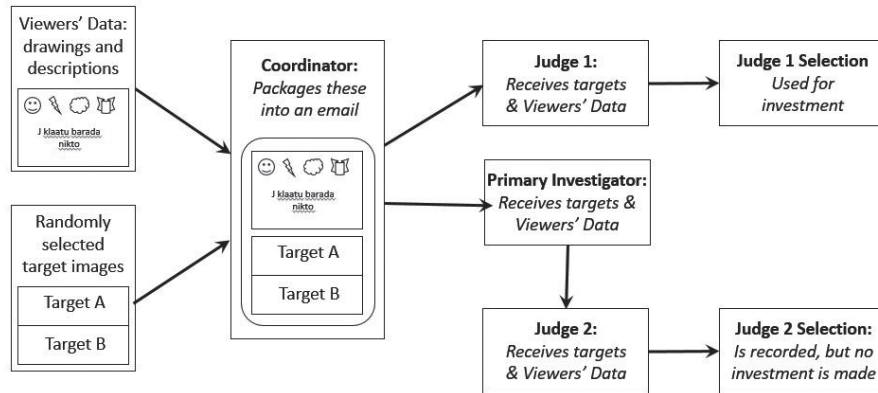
Viewers' Data: drawings and descriptions

J klaatu barada nikto

Randomly selected target images

Target A

Target B

Coordinator: Packages these into an email

J klaatu barada nikto

Target A

Target B

Judge 1: Receives targets & Viewers' Data

Judge 1 Selection Used for investment

Primary Investigator: Receives targets & Viewers' Data

Judge 2: Receives targets & Viewers' Data

Judge 2 Selection: Is recorded, but no investment is made